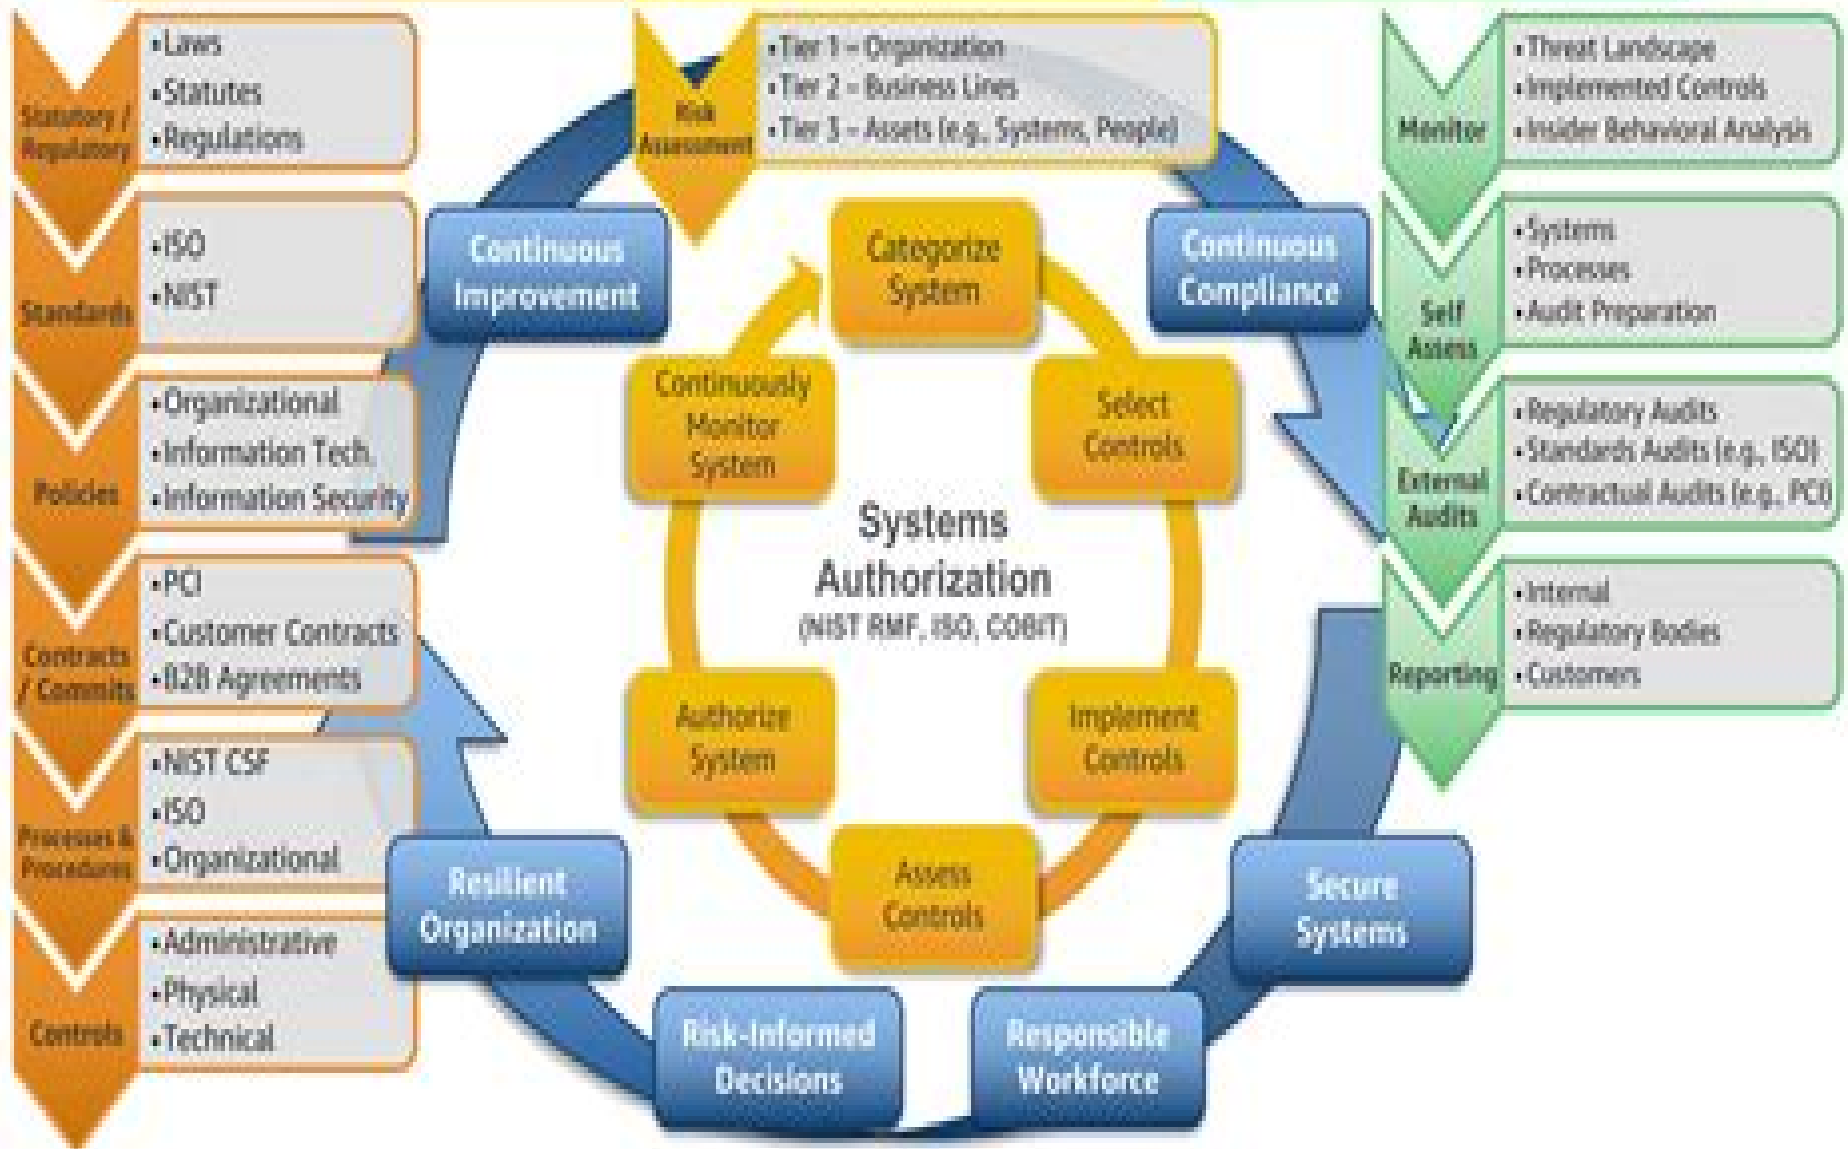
Statutory / Regulatory
•Laws
•Statutes
•Regulations

Standards
•ISO
•NIST

Policies
•Organizational
•Information Tech.
•Information Security

Contracts / Commits
•PCI
•Customer Contracts
•B2B Agreements

Processes & Procedures
•NIST CSF
•ISO
•Organizational

Controls
•Administrative
•Physical
•Technical

Risk Assessment
•Tier 1 – Organization
•Tier 2 – Business Lines
•Tier 3 – Assets (e.g., Systems, People)

Continuous Improvement

Continuous Compliance

Categorize System

Select Controls

Implement Controls

Assess Controls

Authorize System

Continuously Monitor System

Systems Authorization
(NIST RMF, ISO, COBIT)

Resilient Organization

Risk-Informed Decisions

Responsible Workforce

Secure Systems

Monitor
•Threat Landscape
•Implemented Controls
•Insider Behavioral Analysis

Self Assess
•Systems
•Processes
•Audit Preparation

External Audits
•Regulatory Audits
•Standards Audits (e.g., ISO)
•Contractual Audits (e.g., PCI)

Reporting
•Internal
•Regulatory Bodies
•Customers